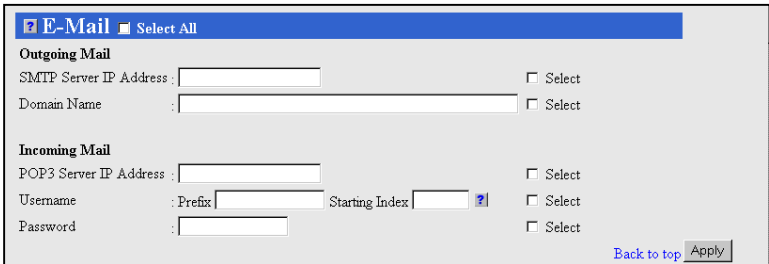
? E-Mail Select All

Outgoing Mail

SMTP Server IP Address : Select

Domain Name : Select

Incoming Mail

POP3 Server IP Address : Select

Username : Prefix Starting Index ? Select

Password : Select

Back to top Apply